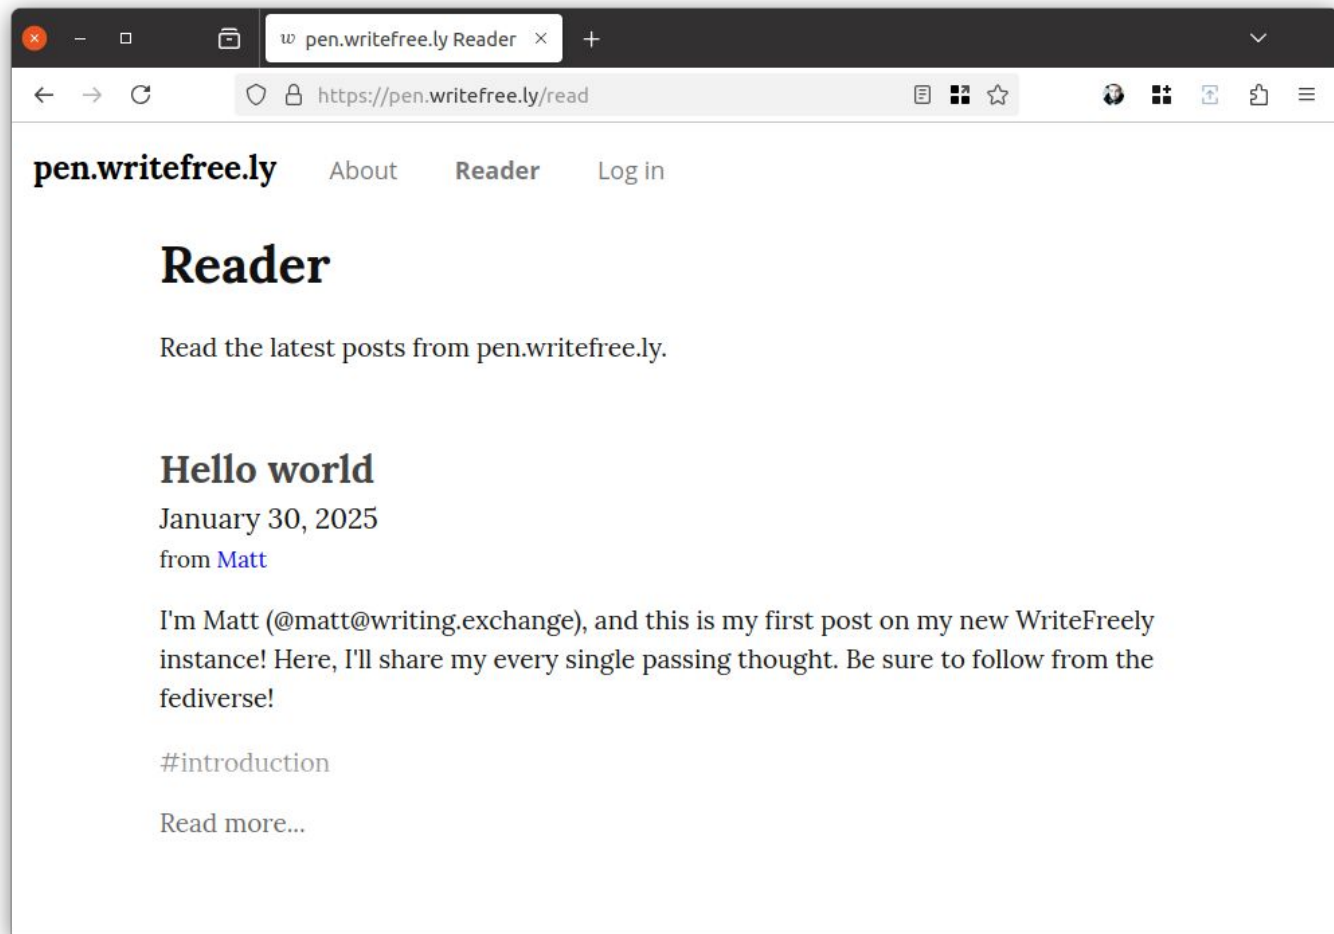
w pen.writefree.ly Reader

https://pen.writefree.ly/read

pen.writefree.ly About Reader Log in

Reader

Read the latest posts from pen.writefree.ly.

Hello world

January 30, 2025

from Matt

I'm Matt (@matt@writing.exchange), and this is my first post on my new WriteFreely instance! Here, I'll share my every single passing thought. Be sure to follow from the fediverse!

#introduction

Read more...